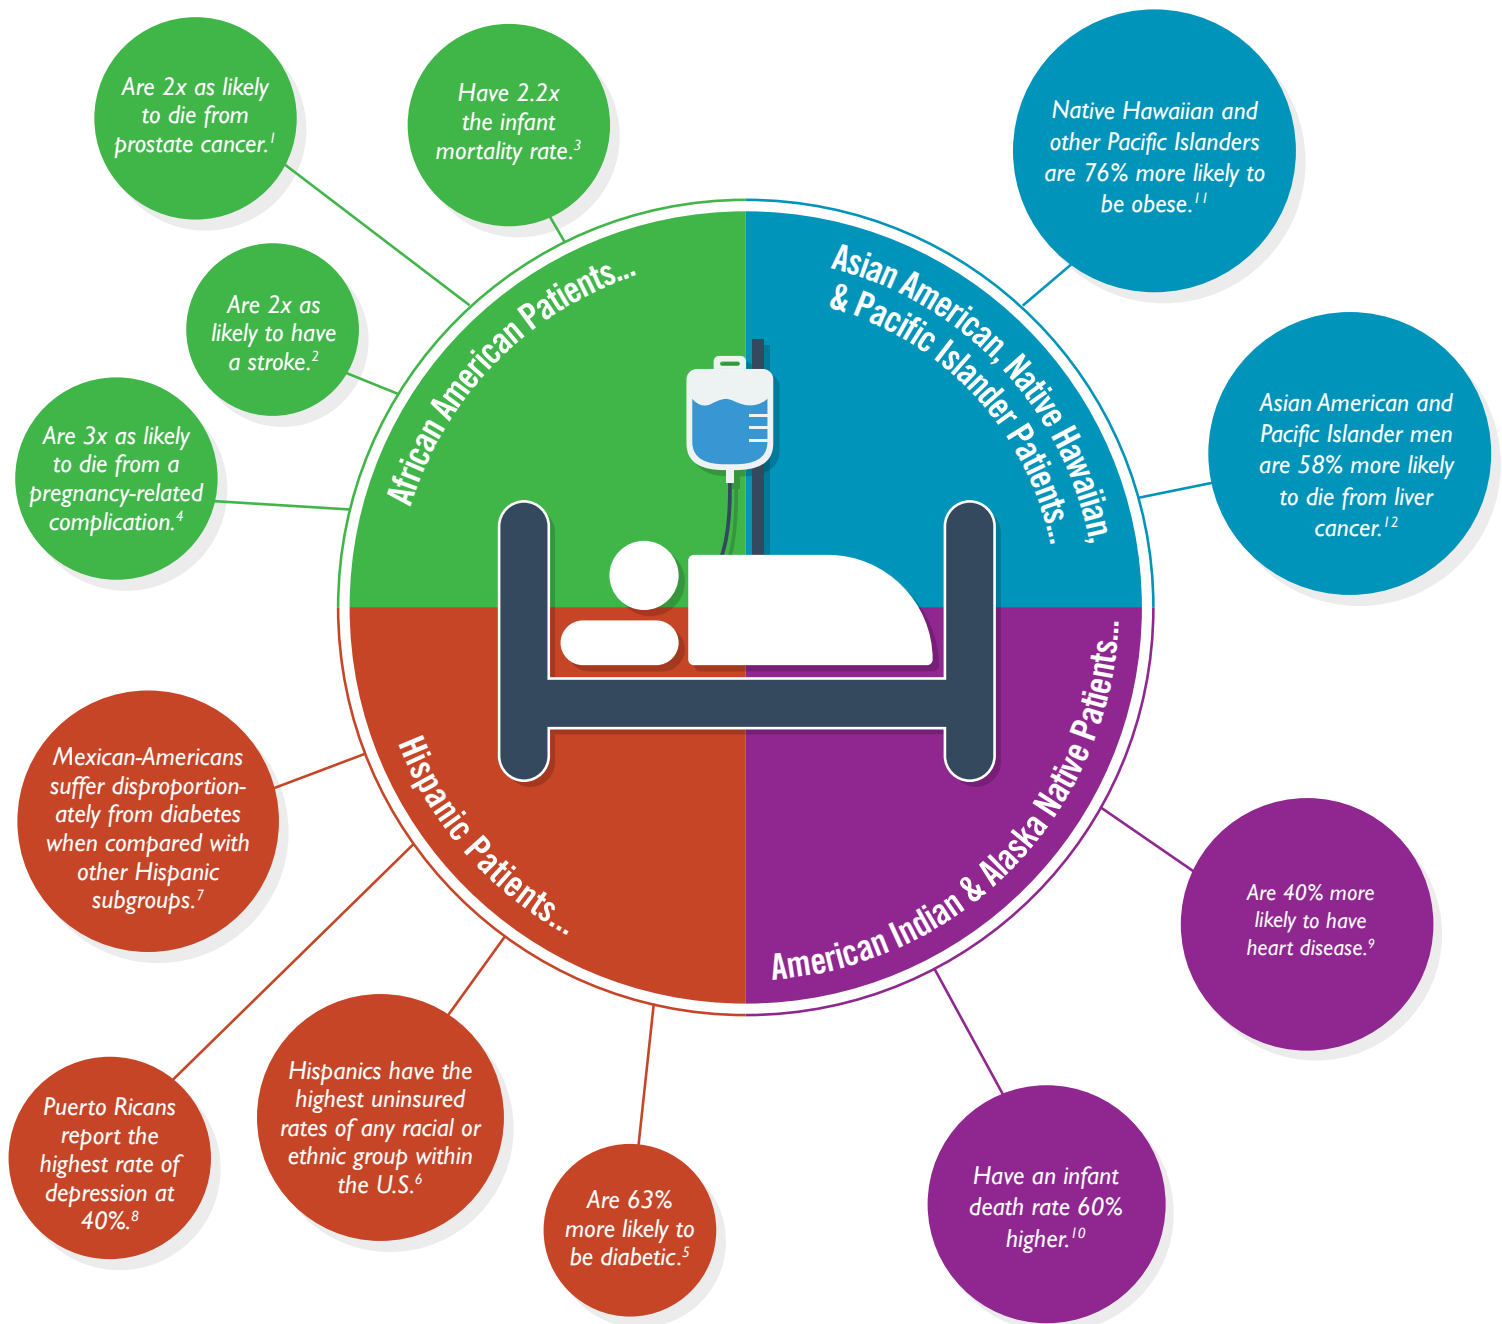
African American Patients...

Are 2x as likely to die from prostate cancer.$^1$

Have 2.2x the infant mortality rate.$^3$

Are 2x as likely to have a stroke.$^2$

Are 3x as likely to die from a pregnancy-related complication.$^4$

Asian American, Native Hawaiian, & Pacific Islander Patients...

Native Hawaiian and other Pacific Islanders are 76% more likely to be obese.$^{11}$

Asian American and Pacific Islander men are 58% more likely to die from liver cancer.$^{12}$

Hispanic Patients...

Mexican-Americans suffer disproportionately from diabetes when compared with other Hispanic subgroups.$^7$

Puerto Ricans report the highest rate of depression at 40%.$^8$

Hispanics have the highest uninsured rates of any racial or ethnic group within the U.S.$^6$

Are 63% more likely to be diabetic.$^5$

American Indian & Alaska Native Patients...

Are 40% more likely to have heart disease.$^9$

Have an infant death rate 60% higher.$^{10}$